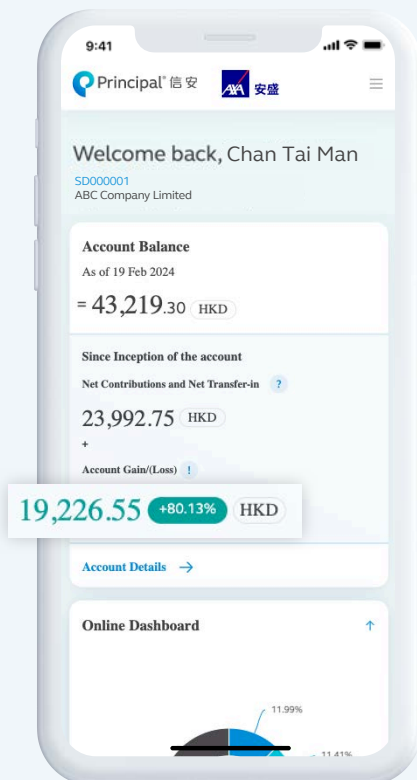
9:41

Principal® 信安

AXA 安盛

Welcome back, Chan Tai Man
SD000001
ABC Company Limited

Account Balance
As of 19 Feb 2024
= 43,219.30 HKD

Since Inception of the account
Net Contributions and Net Transfer-in ?
23,992.75 HKD
+
Account Gain/(Loss) !
19,226.55 +80.13% HKD

Account Details →

Online Dashboard ↑

11.99%
11.41%